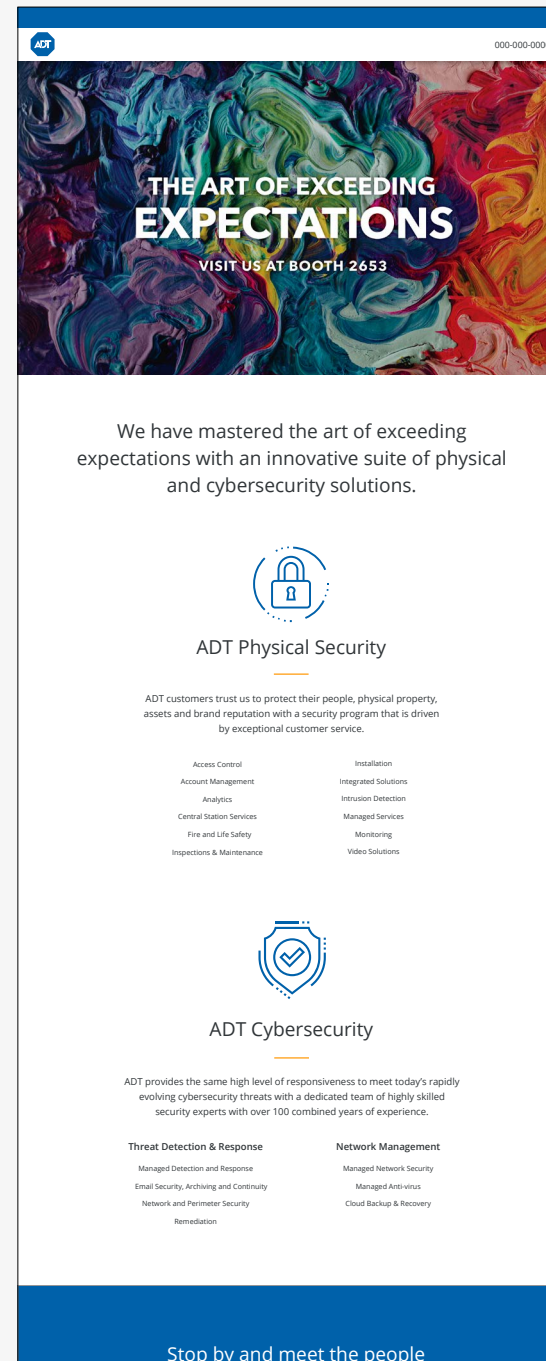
ADT

000-000-000

THE ART OF EXCEEDING EXPECTATIONS

VISIT US AT BOOTH 2653

We have mastered the art of exceeding expectations with an innovative suite of physical and cybersecurity solutions.

ADT Physical Security

ADT customers trust us to protect their people, physical property, assets and brand reputation with a security program that is driven by exceptional customer service.

Access Control
Account Management
Analytics
Central Station Services
Fire and Life Safety
Inspections & Maintenance

Installation
Integrated Solutions
Intrusion Detection
Managed Services
Monitoring
Video Solutions

ADT Cybersecurity

ADT provides the same high level of responsiveness to meet today's rapidly evolving cybersecurity threats with a dedicated team of highly skilled security experts with over 100 combined years of experience.

Threat Detection & Response
Managed Detection and Response
Email Security, Archiving and Continuity
Network and Perimeter Security
Remediation

Network Management
Managed Network Security
Managed Anti-virus
Cloud Backup & Recovery

Stop by and meet the people